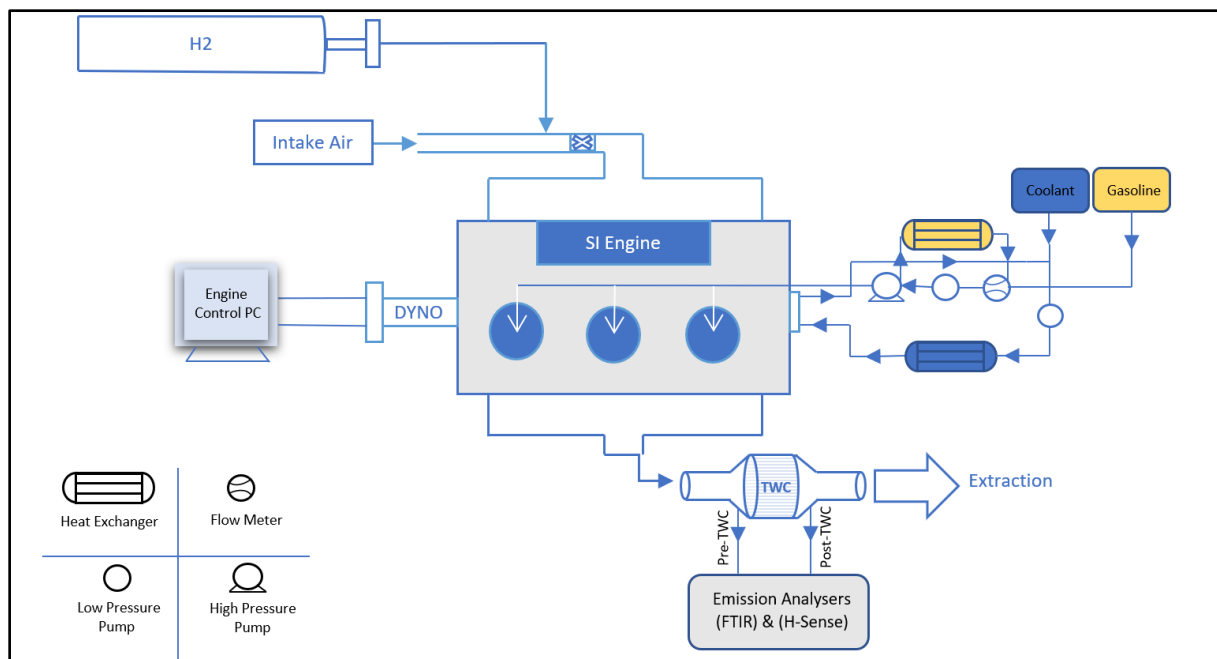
H2

Intake Air

Coolant

Gasoline

SI Engine

Engine Control PC

DYNO

TWC

Extraction

Pre-TWC

Post-TWC

Emission Analysers (FTIR) & (H-Sense)

Heat Exchanger

Flow Meter

Low Pressure Pump

High Pressure Pump